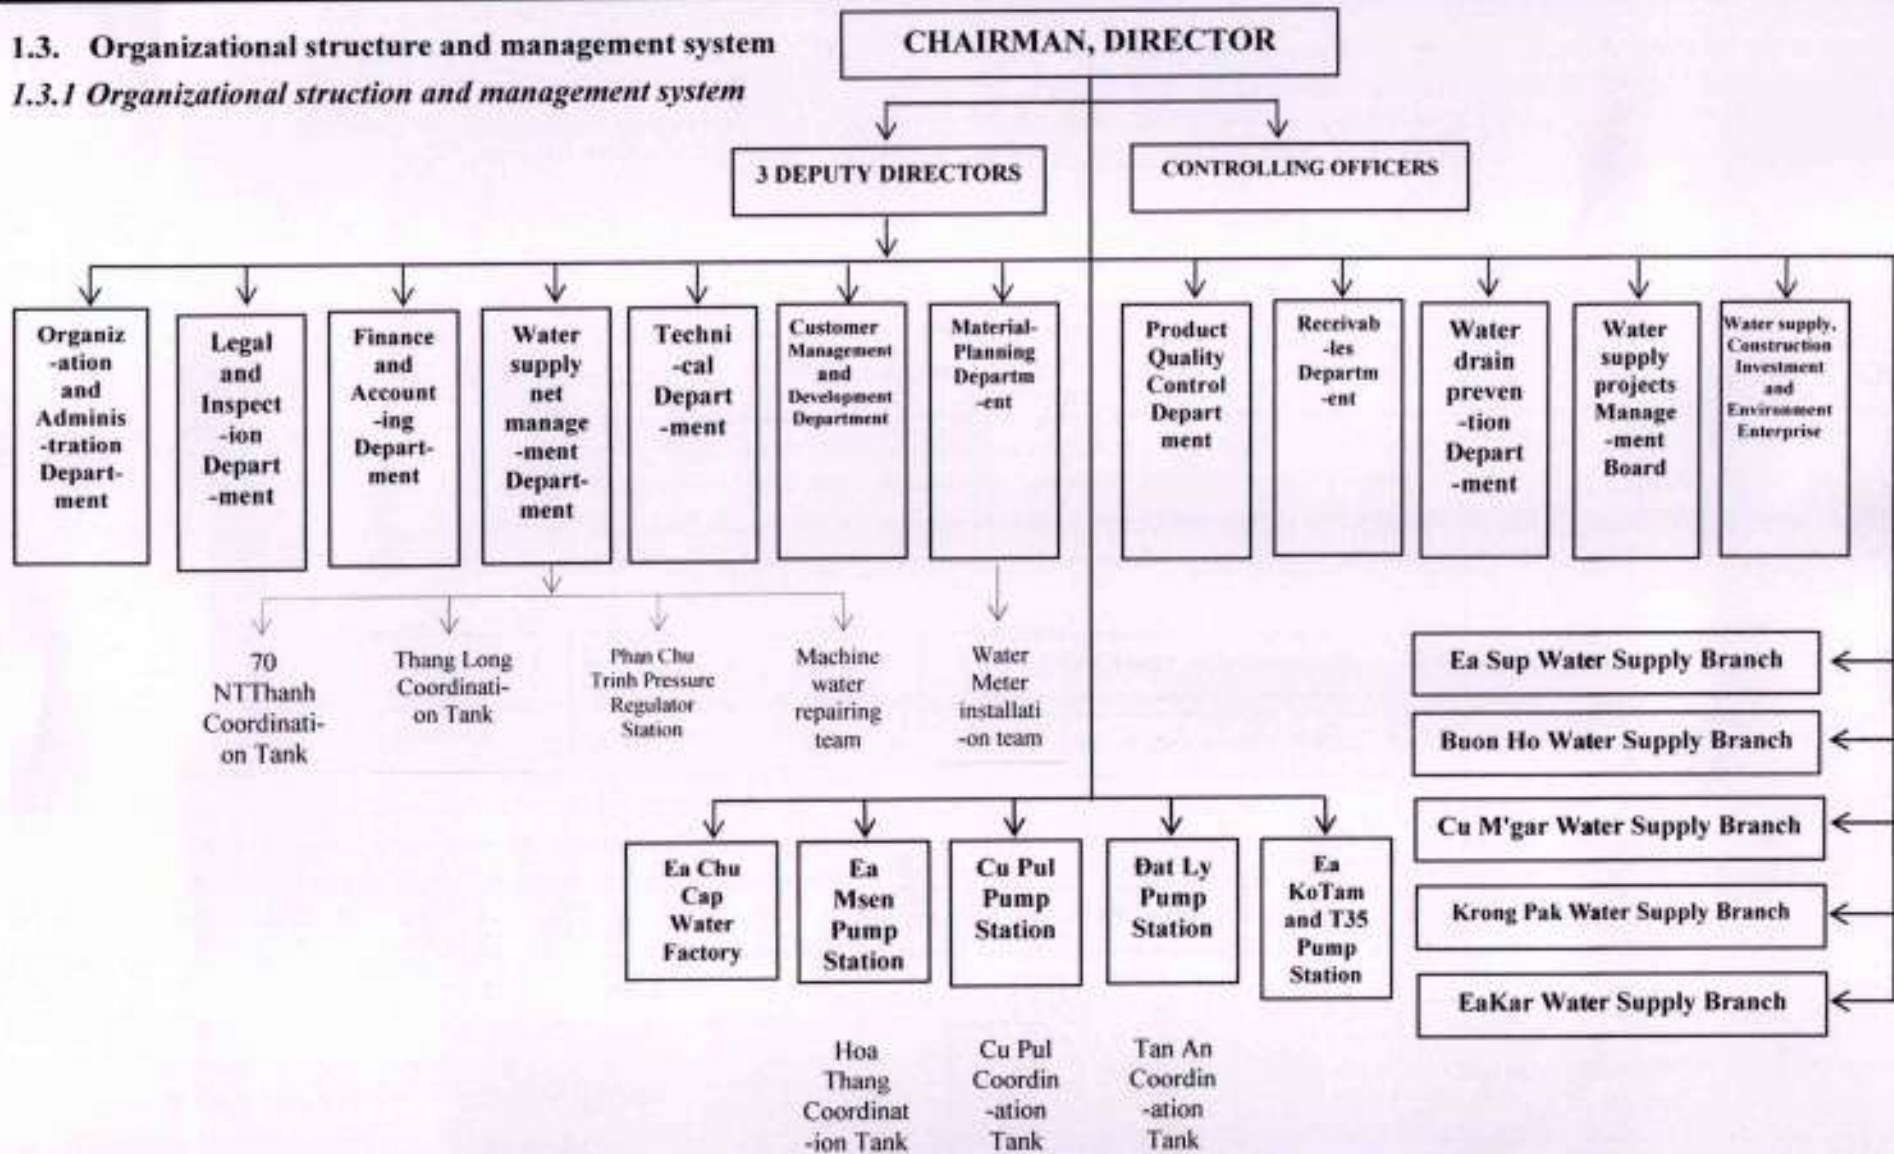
1.3. Organizational structure and management system

1.3.1 Organizational struction and management system

CHAIRMAN, DIRECTOR

3 DEPUTY DIRECTORS

CONTROLLING OFFICERS

Organiz-ation and Adminis-tration Depart-ment

Legal and Inspect-ion Depart-ment

Finance and Account-ing Depart-ment

Water supply net manage-ment Depart-ment

Techni-cal Depart-ment

Customer Management and Development Department

Material-Planning Departm-ent

Product Quality Control Depart ment

Receivab-les Departm-ent

Water drain preven-tion Depart-ment

Water supply projects Manage-ment Board

Water supply, Construction Investment and Environment Enterprise

70 NTThanh Coordinati-on Tank

Thang Long Coordinati-on Tank

Phan Chu Trinh Pressure Regulator Station

Machine water repairing team

Water Meter installati-on team

Ea Sup Water Supply Branch

Buon Ho Water Supply Branch

Cu M'gar Water Supply Branch

Krong Pak Water Supply Branch

EaKar Water Supply Branch

Ea Chu Cap Water Factory

Ea Msen Pump Station

Cu Pul Pump Station

Đat Ly Pump Station

Ea KoTam and T35 Pump Station

Hoa Thang Coordinat-ion Tank

Cu Pul Coordin-ation Tank

Tan An Coordin-ation Tank